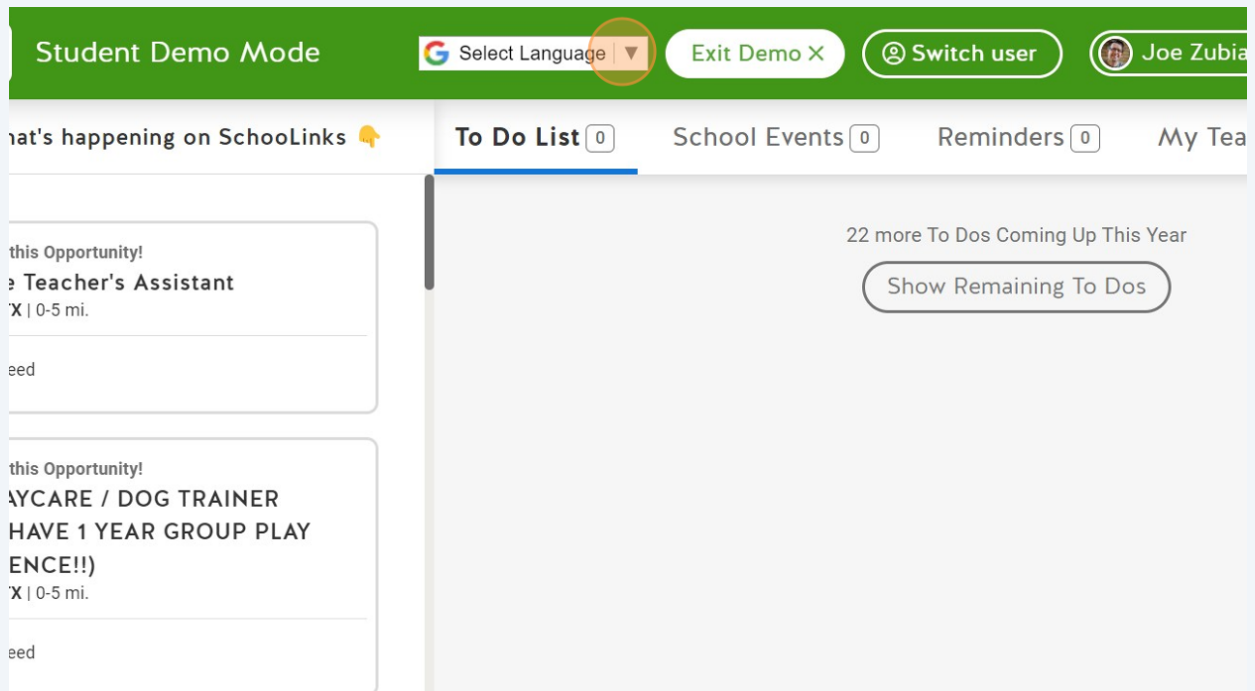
Student Demo Mode

Select Language ▼

Exit Demo ✕

Switch user

Joe Zubia

hat's happening on SchoolLinks 👇

To Do List 0

School Events 0

Reminders 0

My Tea

this Opportunity!

e Teacher's Assistant

X | 0-5 mi.

eed

this Opportunity!

AYCARE / DOG TRAINER HAVE 1 YEAR GROUP PLAY ENCE!!)

X | 0-5 mi.

eed

22 more To Dos Coming Up This Year

Show Remaining To Dos